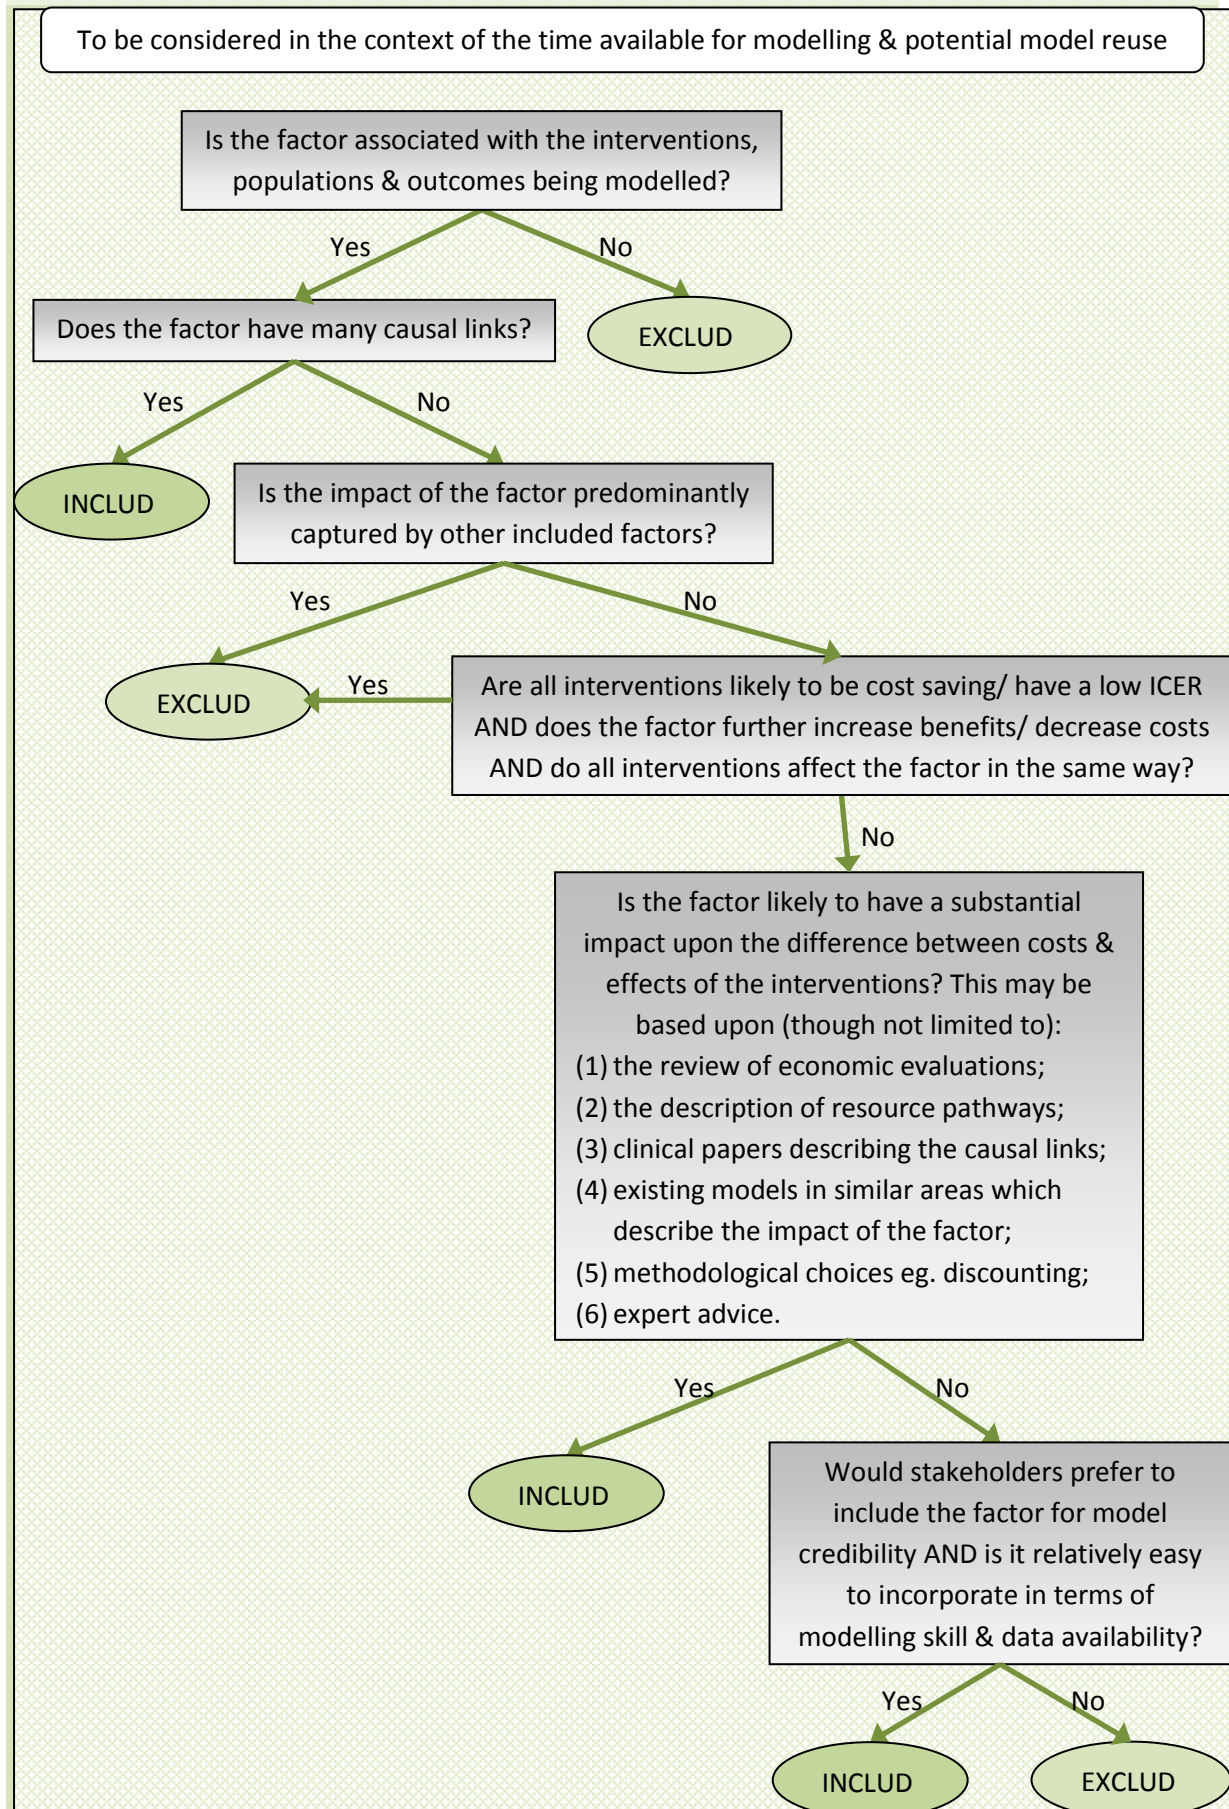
To be considered in the context of the time available for modelling & potential model reuse

Is the factor associated with the interventions, populations & outcomes being modelled?

Yes

No

Does the factor have many causal links?

EXCLUD

Yes

No

INCLUD

Is the impact of the factor predominantly captured by other included factors?

Yes

No

EXCLUD

Yes

Are all interventions likely to be cost saving/ have a low ICER AND does the factor further increase benefits/ decrease costs AND do all interventions affect the factor in the same way?

No

Is the factor likely to have a substantial impact upon the difference between costs & effects of the interventions? This may be based upon (though not limited to):
(1) the review of economic evaluations;
(2) the description of resource pathways;
(3) clinical papers describing the causal links;
(4) existing models in similar areas which describe the impact of the factor;
(5) methodological choices eg. discounting;
(6) expert advice.

Yes

No

INCLUD

Would stakeholders prefer to include the factor for model credibility AND is it relatively easy to incorporate in terms of modelling skill & data availability?

Yes

No

INCLUD

EXCLUD